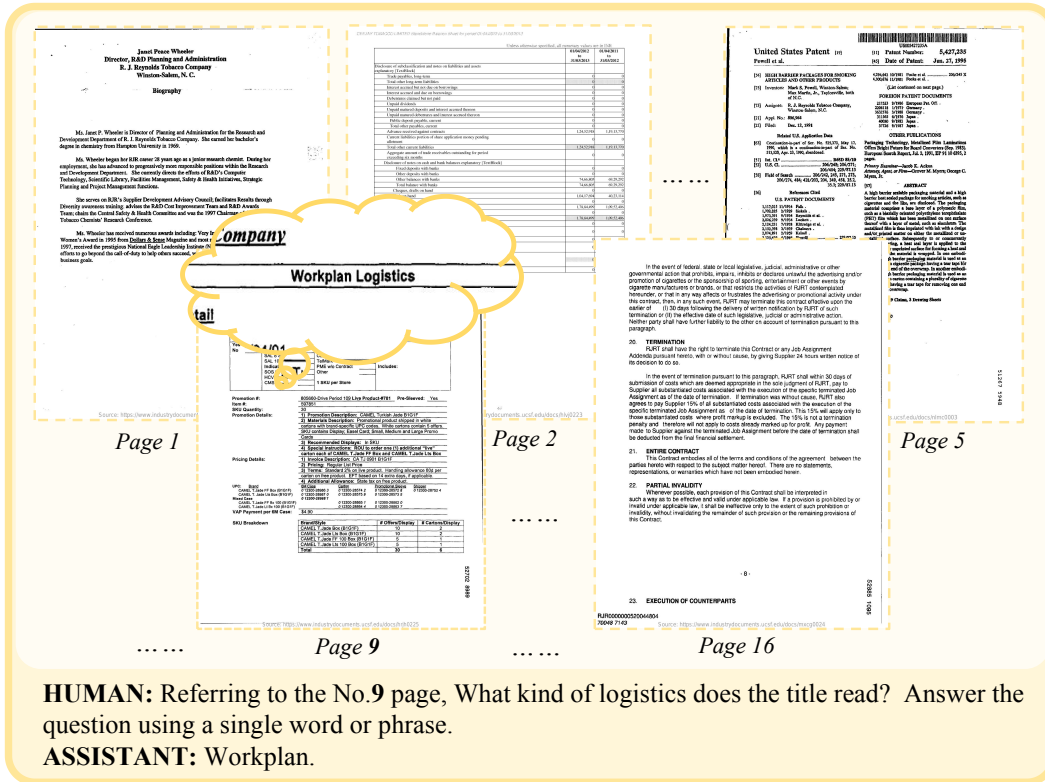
Janet Peace Wheeler
Director, R&D Planning and Administration
R. J. Reynolds Tobacco Company
Winston-Salem, N. C.

Biography

Ms. Janet P. Wheeler is Director of Planning and Administration for the Research and Development Department of R. J. Reynolds Tobacco Company. She earned her bachelor's degree in chemistry from Hampton University in 1969.

Ms. Wheeler began her RJR career 28 years ago as a junior research chemist. During her employment, she has advanced to progressively more responsible positions within the Research and Development Department. She currently directs the efforts of R&D's Computer Technology, Scientific Library, Facilities Management, Safety & Health Initiatives, Strategic Planning and Project Management functions.

Page 1

Page 2

United States Patent
Patent Number: 5,427,235
Date of Patent: Jun. 27, 1995

HIGH BARRIER PACKAGES FOR SMOKING ARTICLES AND OTHER PRODUCTS

Page 5

Company

Workplan Logistics

Page 9

20. TERMINATION
RJRT shall have the right to terminate this Contract or any Job Assignment Addenda pursuant hereto, with or without cause, by giving Supplier 24 hours written notice of its decision to do so.

21. ENTIRE CONTRACT

22. PARTIAL INVALIDITY

23. EXECUTION OF COUNTERPARTS

Page 16

…… …… …… ……

HUMAN: Referring to the No.9 page, What kind of logistics does the title read? Answer the question using a single word or phrase.
ASSISTANT: Workplan.